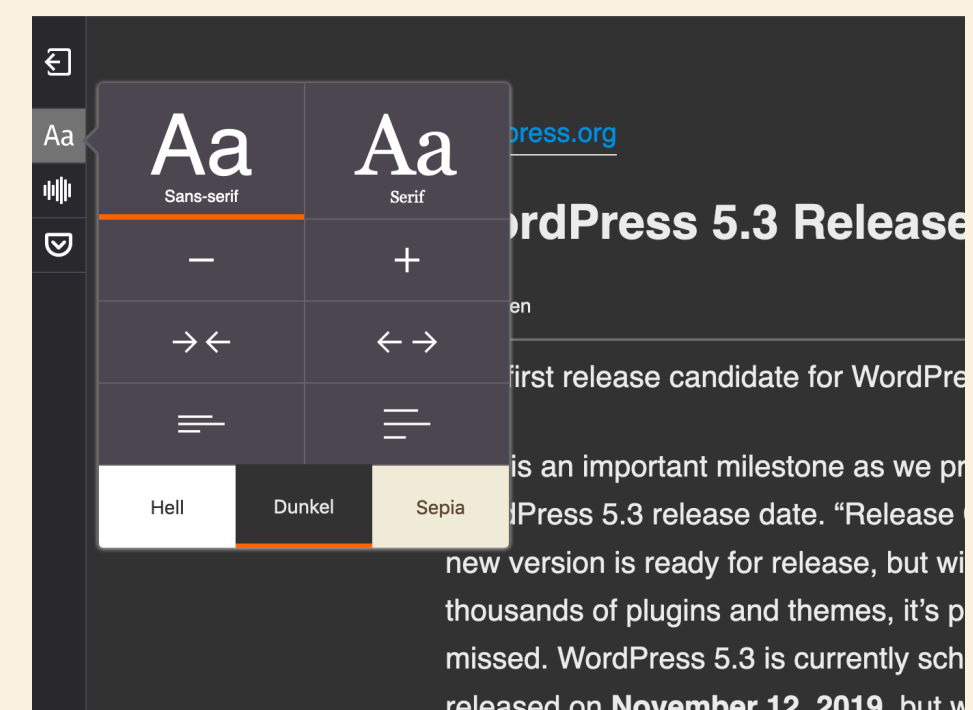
Aa

Aa
Sans-serif

Aa
Serif

−

+

Hell

Dunkel

Sepia

press.org

rdPress 5.3 Release

en

first release candidate for WordPre

is an important milestone as we pr
dPress 5.3 release date. “Release
new version is ready for release, but wi
thousands of plugins and themes, it’s p
missed. WordPress 5.3 is currently sch
released on **November 12, 2019**, but w